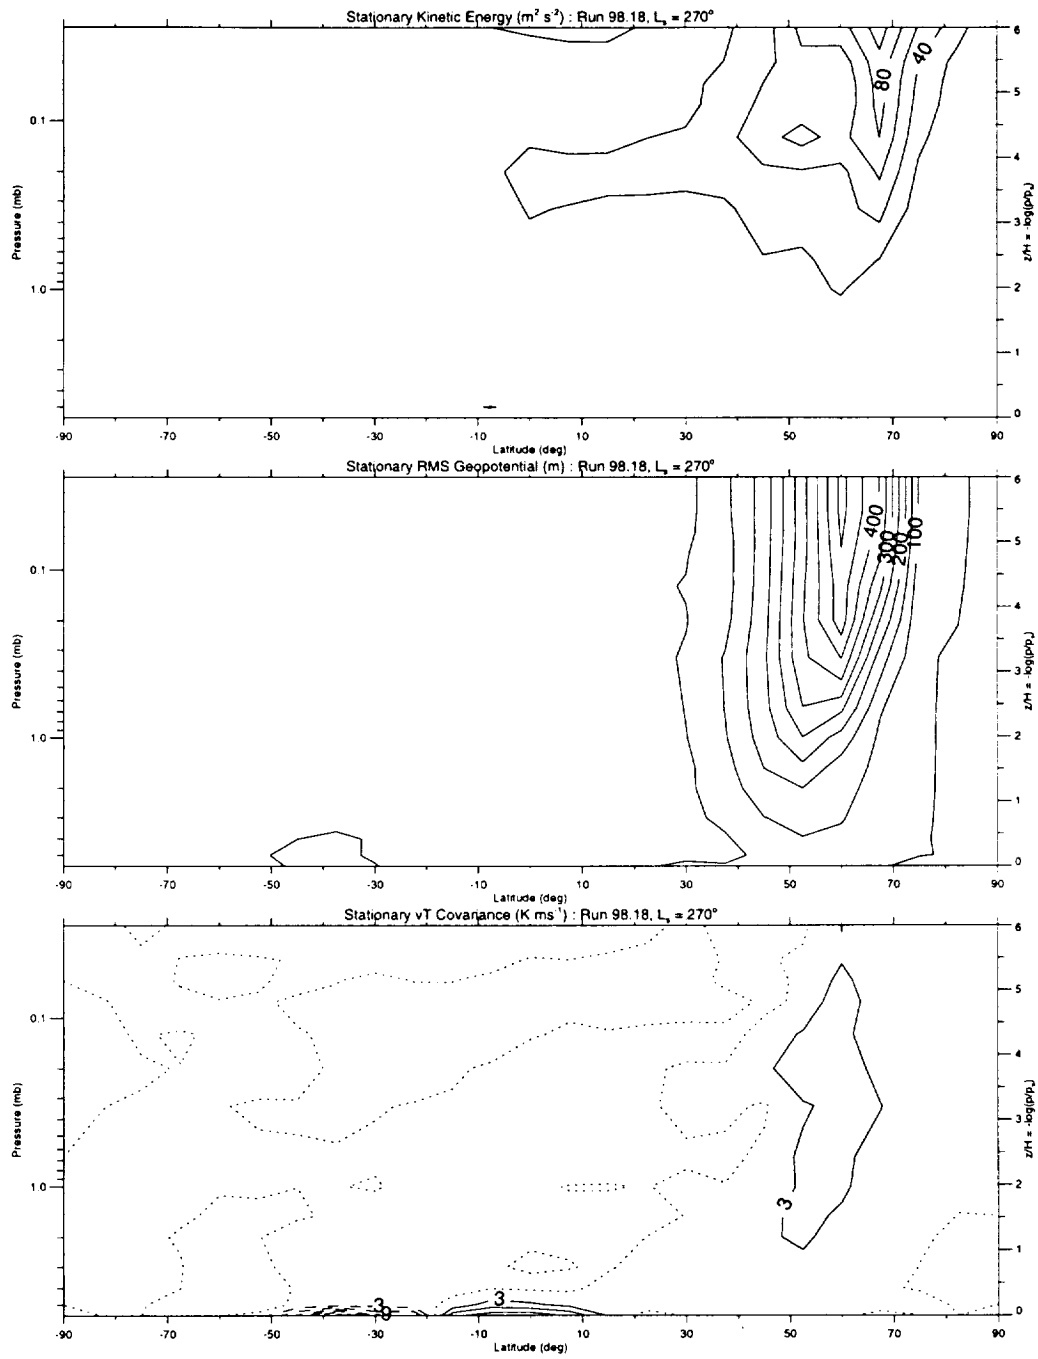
Stationary Kinetic Energy ($m^2 s^{-2}$) : Run 98.18, $L_s$ = 270°

Pressure (mb)

0.1

1.0

80

40

6

5

4

3

2

1

0

z/H = -log(p/p$_s$)

-90 -70 -50 -30 -10 10 30 50 70 90

Latitude (deg)

Stationary RMS Geopotential (m) : Run 98.18, $L_s$ = 270°

Pressure (mb)

0.1

1.0

400

300

200

100

6

5

4

3

2

1

0

z/H = -log(p/p$_s$)

-90 -70 -50 -30 -10 10 30 50 70 90

Latitude (deg)

Stationary vT Covariance (K $ms^{-1}$) : Run 98.18, $L_s$ = 270°

Pressure (mb)

0.1

1.0

3

-3

3

6

5

4

3

2

1

0

z/H = -log(p/p$_s$)

-90 -70 -50 -30 -10 10 30 50 70 90

Latitude (deg)